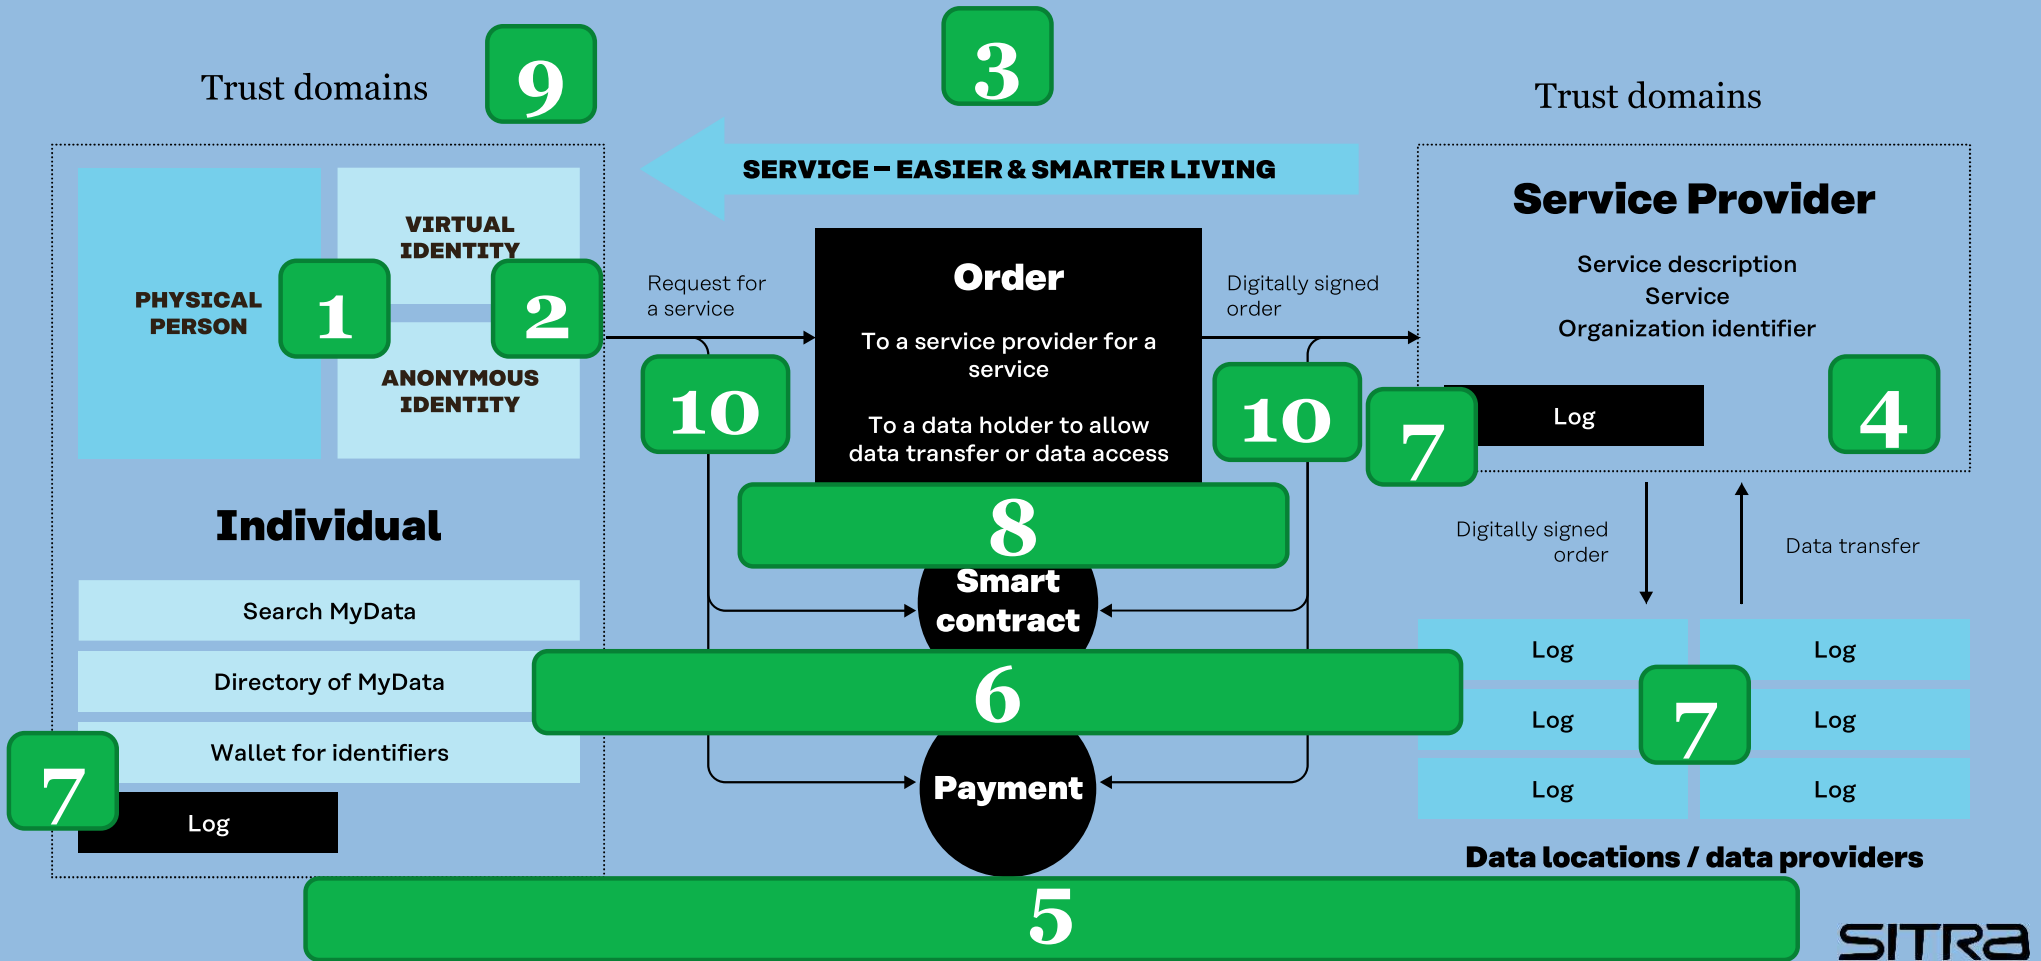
Trust domains

9

3

Trust domains

SERVICE – EASIER & SMARTER LIVING

Service Provider

Service description
Service
Organization identifier

VIRTUAL IDENTITY

PHYSICAL PERSON

1

2

ANONYMOUS IDENTITY

Request for a service

Order

To a service provider for a service

To a data holder to allow data transfer or data access

Digitally signed order

10

10

7

Log

4

Individual

8

Smart contract

Digitally signed order

Data transfer

Search MyData

Directory of MyData

6

Log

Log

Log

7

Log

Log

Log

Wallet for identifiers

7

Log

Payment

Data locations / data providers

5

SITRA